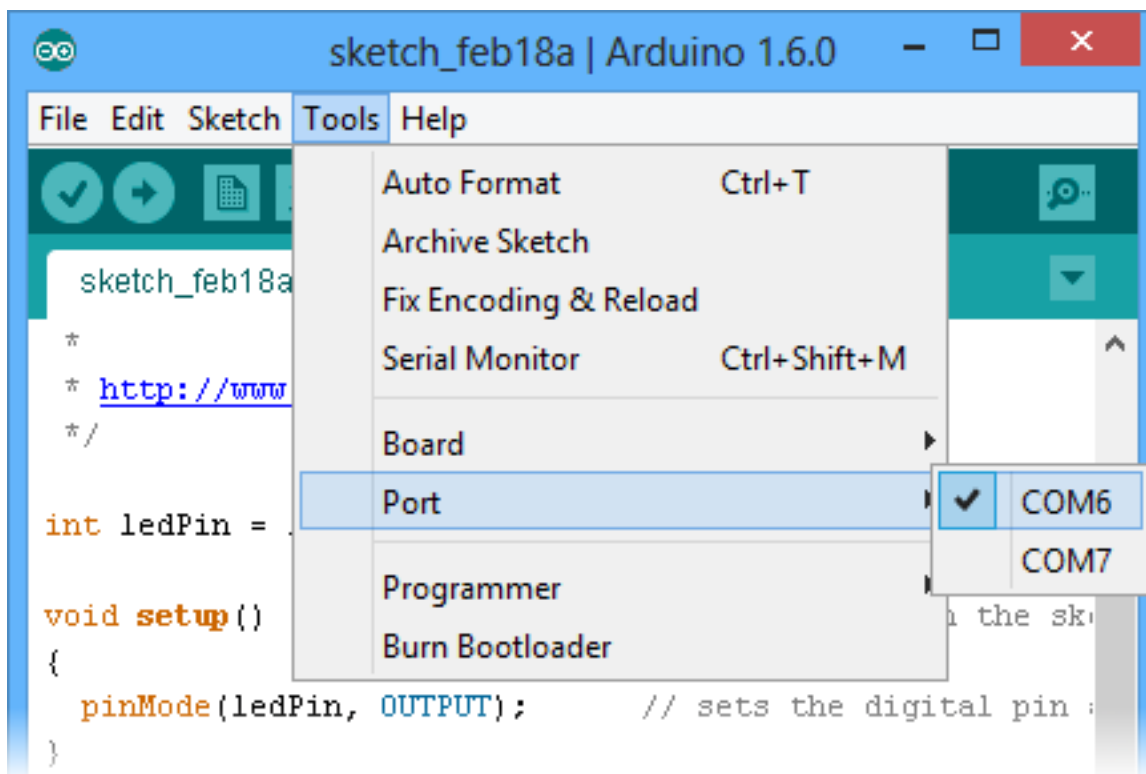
sketch_feb18a | Arduino 1.6.0

File Edit Sketch Tools Help

sketch_feb18a

Auto Format Ctrl+T
Archive Sketch
Fix Encoding & Reload
Serial Monitor Ctrl+Shift+M
Board
Port
Programmer
Burn Bootloader

COM6
COM7

*
* http://www
*/

int ledPin = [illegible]

void setup() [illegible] the sk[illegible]
{
pinMode(ledPin, OUTPUT); // sets the digital pin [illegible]
}